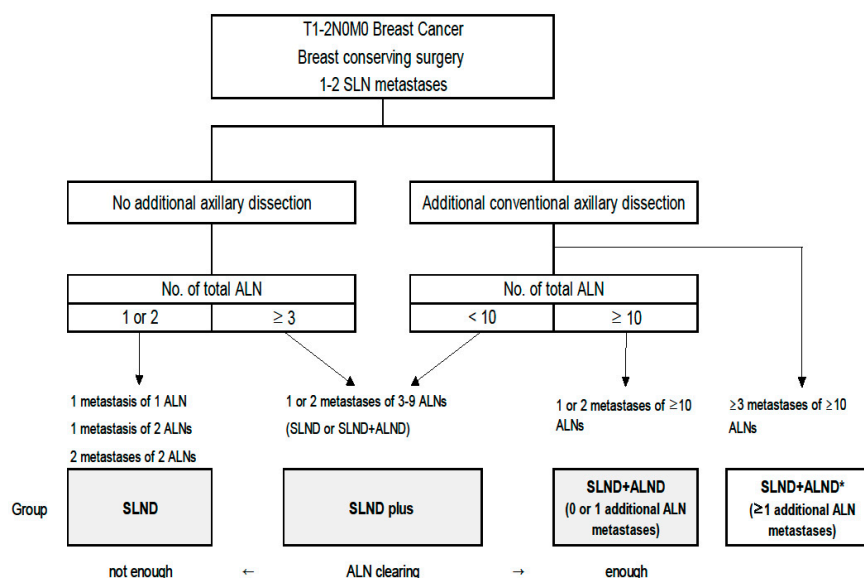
T1-2N0M0 Breast Cancer
Breast conserving surgery
1-2 SLN metastases

No additional axillary dissection

Additional conventional axillary dissection

| No. of total ALN | |
|---|---|
| 1 or 2 | ≥ 3 |

| No. of total ALN | |
|---|---|
| < 10 | ≥ 10 |

1 metastasis of 1 ALN
1 metastasis of 2 ALNs
2 metastases of 2 ALNs

1 or 2 metastases of 3-9 ALNs
(SLND or SLND+ALND)

1 or 2 metastases of ≥10 ALNs

≥3 metastases of ≥10 ALNs

Group

SLND

SLND plus

SLND+ALND
(0 or 1 additional ALN metastases)

SLND+ALND*
(≥1 additional ALN metastases)

not enough ← ALN clearing → enough